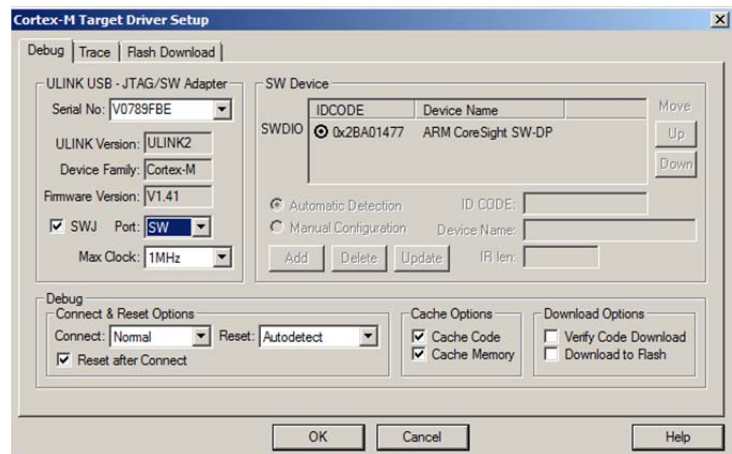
Cortex-M Target Driver Setup

Debug | Trace | Flash Download

ULINK USB - JTAG/SW Adapter
Serial No: V0789FBE
ULINK Version: ULINK2
Device Family: Cortex-M
Firmware Version: V1.41
SWJ Port: SW
Max Clock: 1MHz

SW Device
| | IDCODE | Device Name |
|---|---|---|
| SWDIO | 0x2BA01477 | ARM CoreSight SW-DP |

Move
Up
Down

Automatic Detection
Manual Configuration
ID CODE:
Device Name:
Add Delete Update IR len:

Debug
Connect & Reset Options
Connect: Normal Reset: Autodetect
Reset after Connect

Cache Options
Cache Code
Cache Memory

Download Options
Verify Code Download
Download to Flash

OK Cancel Help